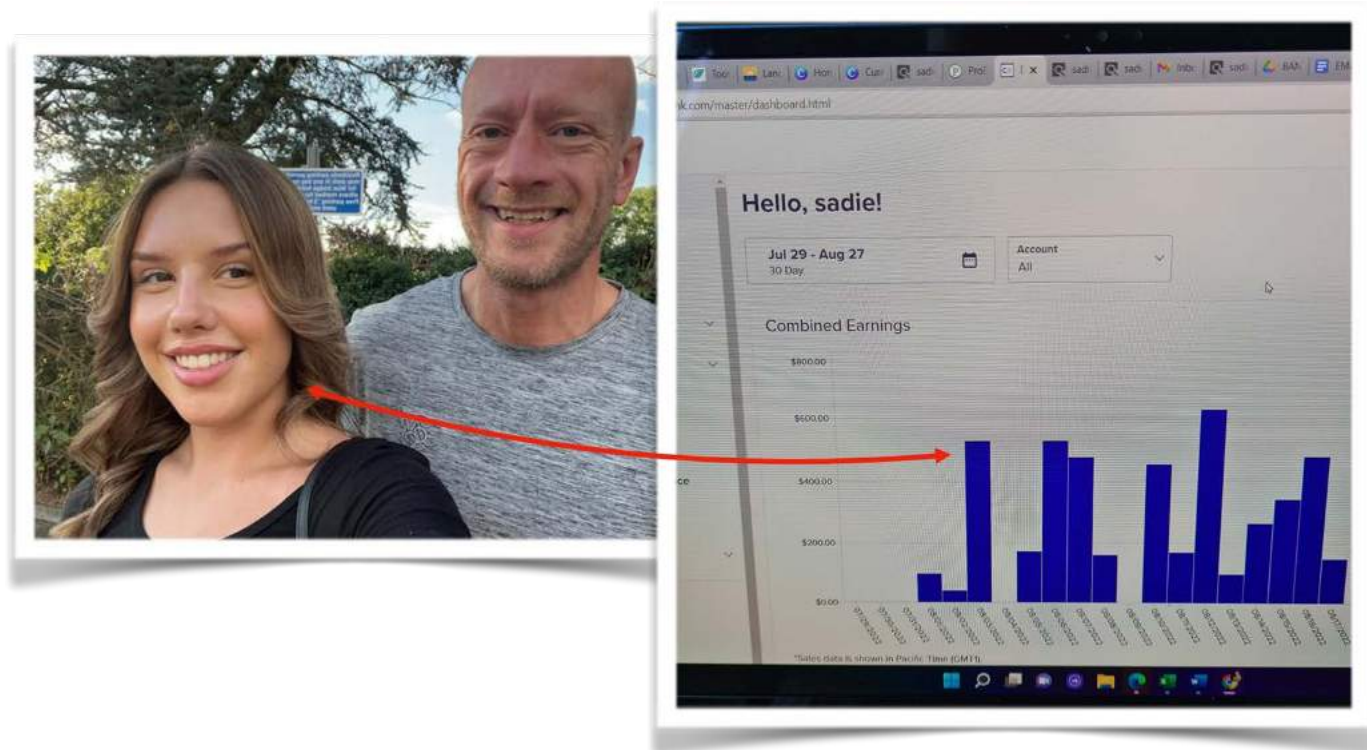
Tool | Lan | Hon | Cur | sadi | Pro | | × | sadi | sadi | Inbo | sadi | RAN | EM

nk.com/master/dashboard.html

Hello, sadie!

Jul 29 - Aug 27
30 Day

Account
All

Combined Earnings

$800.00
$600.00
$400.00
$200.00
$0.00

ce

07/29/2022 07/31/2022 08/01/2022 08/02/2022 08/03/2022 08/04/2022 08/05/2022 08/06/2022 08/07/2022 08/08/2022 08/09/2022 08/10/2022 08/11/2022 08/12/2022 08/13/2022 08/14/2022 08/15/2022 08/16/2022 08/17/2022

*Sales data is shown in Pacific Time (GMT)